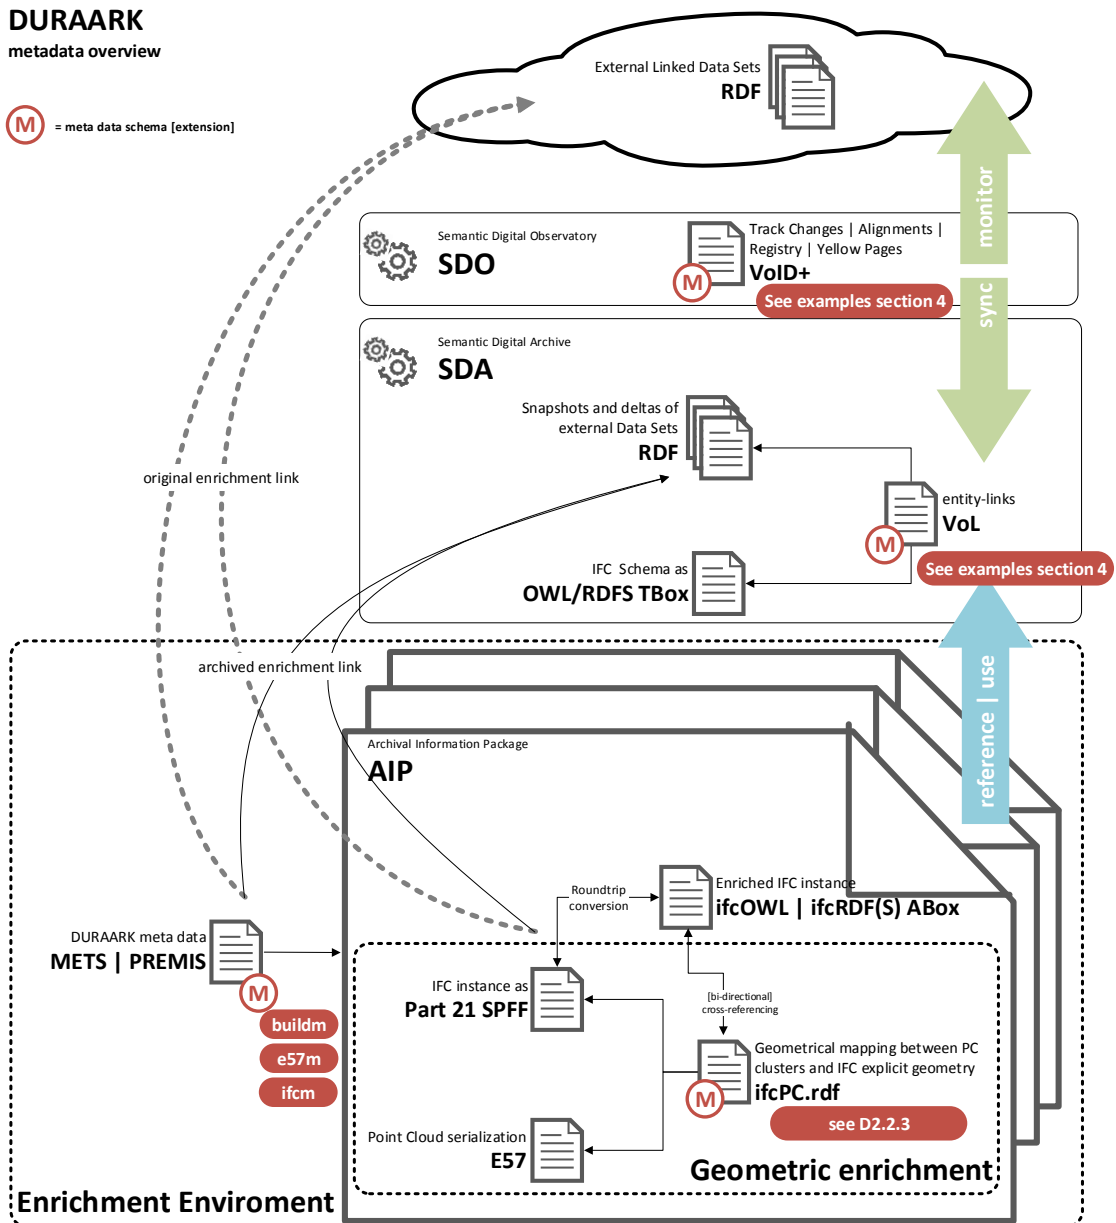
DURAARK
metadata overview

M = meta data schema [extension]

External Linked Data Sets
RDF

monitor

Semantic Digital Observatory
SDO

Track Changes | Alignments | Registry | Yellow Pages
M
VoID+
See examples section 4

sync

Semantic Digital Archive
SDA

Snapshots and deltas of external Data Sets
RDF

original enrichment link

entity-links
M
VoL
See examples section 4

IFC Schema as
OWL/RDFS TBox

archived enrichment link

use
reference

Archival Information Package
AIP

Roundtrip conversion

Enriched IFC instance
ifcOWL | ifcRDF(S) ABox

DURAARK meta data
METS | PREMIS
M
buildm
e57m
ifcm

IFC instance as
Part 21 SPFF

[bi-directional] cross-referencing

Geometrical mapping between PC clusters and IFC explicit geometry
M
ifcPC.rdf
see D2.2.3

Point Cloud serialization
E57

Geometric enrichment

Enrichment Enviroment